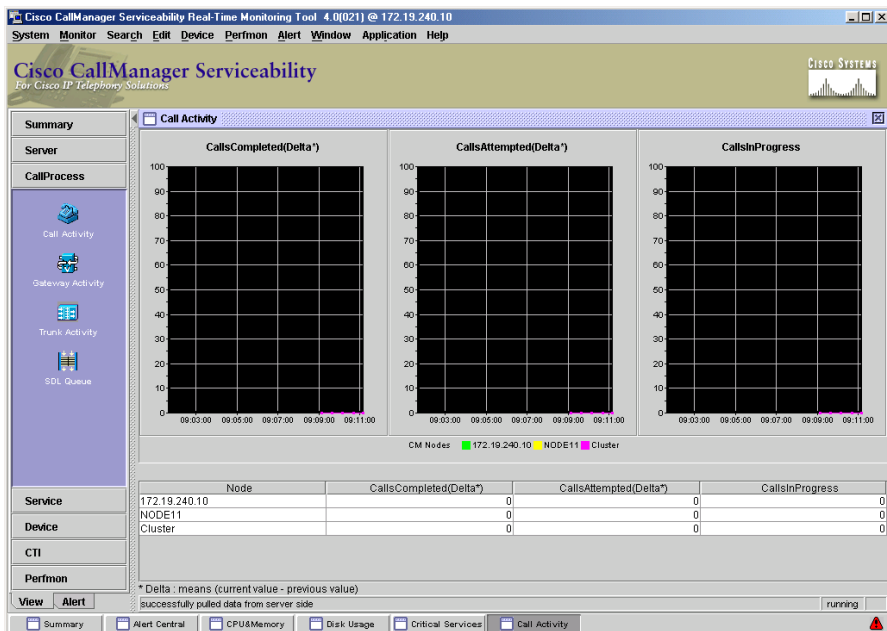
Cisco CallManager Serviceability Real-Time Monitoring Tool 4.0(021) @ 172.19.240.10

System Monitor Search Edit Device Perfmon Alert Window Application Help

Cisco CallManager Serviceability
For Cisco IP Telephony Solutions

Cisco Systems

Summary
Server
CallProcess
Call Activity
Gateway Activity
Trunk Activity
SDL Queue
Service
Device
CTI
Perfmon
View Alert

Call Activity

CallsCompleted(Delta*)
100
90
80
70
60
50
40
30
20
10
0
09:03:00 09:05:00 09:07:00 09:09:00 09:11:00

CallsAttempted(Delta*)
100
90
80
70
60
50
40
30
20
10
0
09:03:00 09:05:00 09:07:00 09:09:00 09:11:00

CallsInProgress
100
90
80
70
60
50
40
30
20
10
0
09:03:00 09:05:00 09:07:00 09:09:00 09:11:00

CM Nodes 172.19.240.10 NODE11 Cluster

| Node | CallsCompleted(Delta*) | CallsAttempted(Delta*) | CallsInProgress |
|---|---|---|---|
| 172.19.240.10 | 0 | 0 | 0 |
| NODE11 | 0 | 0 | 0 |
| Cluster | 0 | 0 | 0 |

* Delta : means (current value - previous value)
successfully pulled data from server side
running

Summary Alert Central CPU&Memory Disk Usage Critical Services Call Activity